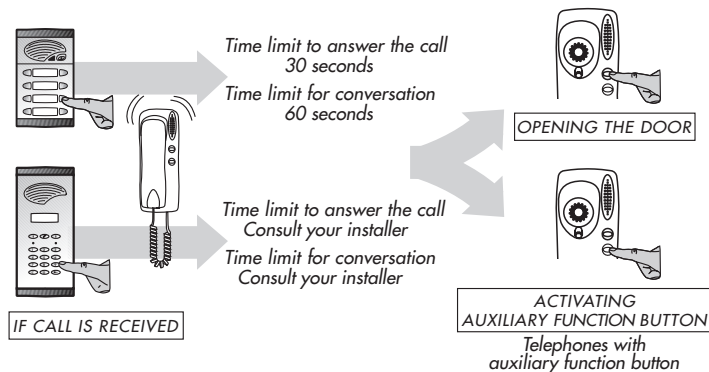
Time limit to answer the call
30 seconds

Time limit for conversation
60 seconds

OPENING THE DOOR

Time limit to answer the call
Consult your installer

Time limit for conversation
Consult your installer

IF CALL IS RECEIVED

ACTIVATING
AUXILIARY FUNCTION BUTTON

Telephones with
auxiliary function button